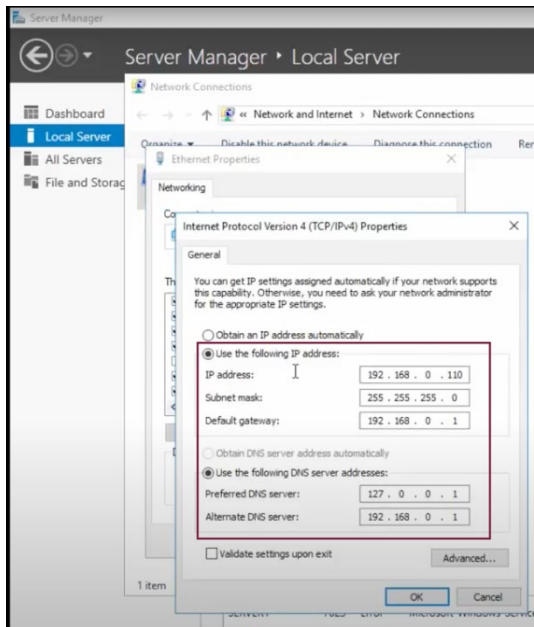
Server Manager

Server Manager • Local Server

Dashboard
Local Server
All Servers
File and Storag

Network Connections

« Network and Internet › Network Connections

Organize ▾ Disable this network device Diagnose this connection Re

Ethernet Properties

Networking

Co

Th

1 item

Internet Protocol Version 4 (TCP/IPv4) Properties

General

You can get IP settings assigned automatically if your network supports this capability. Otherwise, you need to ask your network administrator for the appropriate IP settings.

Obtain an IP address automatically

Use the following IP address:

IP address: 192 . 168 . 0 . 110

Subnet mask: 255 . 255 . 255 . 0

Default gateway: 192 . 168 . 0 . 1

Obtain DNS server address automatically

Use the following DNS server addresses:

Preferred DNS server: 127 . 0 . 0 . 1

Alternate DNS server: 192 . 168 . 0 . 1

Validate settings upon exit

Advanced...

OK Cancel

SERVER1 7023 Error Microsoft-Windows-Service